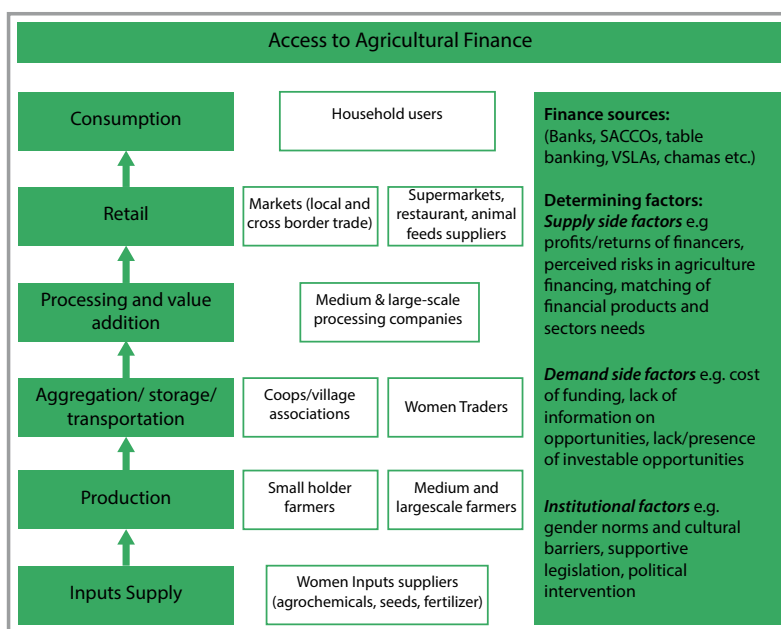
Access to Agricultural Finance

Consumption

Household users

Retail

Markets (local and cross border trade)

Supermarkets, restaurant, animal feeds suppliers

Processing and value addition

Medium & large-scale processing companies

Aggregation/ storage/ transportation

Coops/village associations

Women Traders

Production

Small holder farmers

Medium and largescale farmers

Inputs Supply

Women Inputs suppliers (agrochemicals, seeds, fertilizer)

**Finance sources:**
(Banks, SACCOs, table banking, VSLAs, chamas etc.)

**Determining factors:**
***Supply side factors*** e.g profits/returns of financers, perceived risks in agriculture financing, matching of financial products and sectors needs

***Demand side factors*** e.g. cost of funding, lack of information on opportunities, lack/presence of investable opportunities

***Institutional factors*** e.g. gender norms and cultural barriers, supportive legislation, political intervention